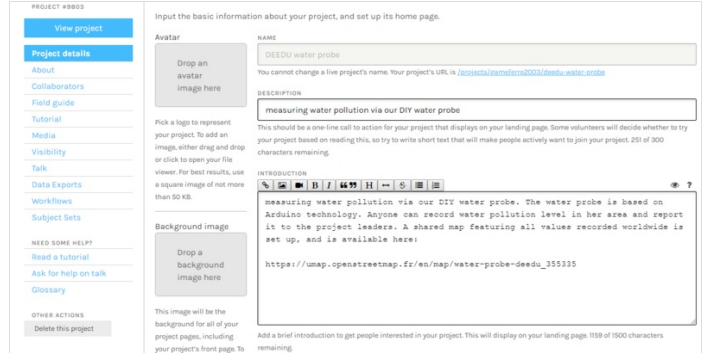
PROJECT #9803

View project

Project details
About
Collaborators
Field guide
Tutorial
Media
Visibility
Talk
Data Exports
Workflows
Subject Sets

NEED SOME HELP?
Read a tutorial
Ask for help on talk
Glossary

OTHER ACTIONS
Delete this project

Input the basic information about your project, and set up its home page.

Avatar

Drop an avatar image here

Pick a logo to represent your project. To add an image, either drag and drop or click to open your file viewer. For best results, use a square image of not more than 50 KB.

Background image

Drop a background image here

This image will be the background for all of your project pages, including your project's front page. To

NAME

DEEDU water probe

You cannot change a live project's name. Your project's URL is /projects/jamieferre2003/deedu-water-probe

DESCRIPTION

measuring water pollution via our DIY water probe

This should be a one-line call to action for your project that displays on your landing page. Some volunteers will decide whether to try your project based on reading this, so try to write short text that will make people actively want to join your project. 251 of 300 characters remaining.

INTRODUCTION

B I H ?

measuring water pollution via our DIY water probe. The water probe is based on Arduino technology. Anyone can record water pollution level in her area and report it to the project leaders. A shared map featuring all values recorded worldwide is set up, and is available here:

https://umap.openstreetmap.fr/en/map/water-probe-deedu_355335

Add a brief introduction to get people interested in your project. This will display on your landing page. 1159 of 1500 characters remaining.